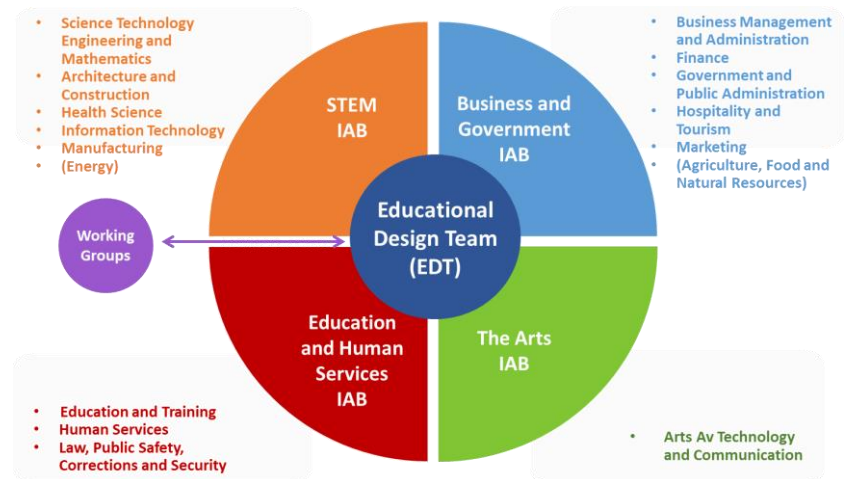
- Science Technology Engineering and Mathematics
- Architecture and Construction
- Health Science
- Information Technology
- Manufacturing
- (Energy)

- Business Management and Administration
- Finance
- Government and Public Administration
- Hospitality and Tourism
- Marketing
- (Agriculture, Food and Natural Resources)

STEM IAB

Business and Government IAB

Working Groups

Educational Design Team (EDT)

Education and Human Services IAB

The Arts IAB

- Education and Training
- Human Services
- Law, Public Safety, Corrections and Security

- Arts Av Technology and Communication